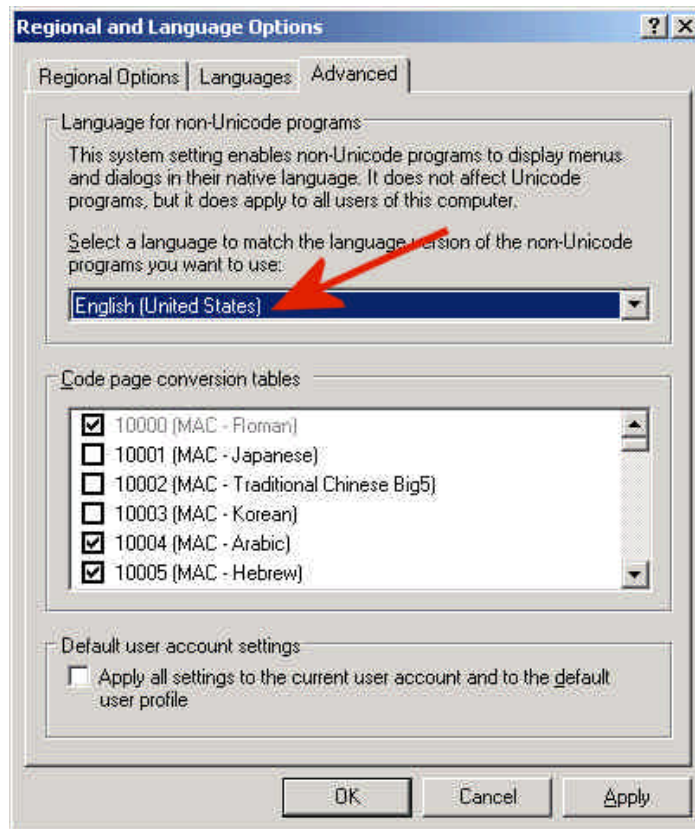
Regional and Language Options

? X

Regional Options | Languages | Advanced

Language for non-Unicode programs

This system setting enables non-Unicode programs to display menus and dialogs in their native language. It does not affect Unicode programs, but it does apply to all users of this computer.

Select a language to match the language version of the non-Unicode programs you want to use:

English (United States)

Code page conversion tables

☑ 10000 (MAC - Roman)
☐ 10001 (MAC - Japanese)
☐ 10002 (MAC - Traditional Chinese Big5)
☐ 10003 (MAC - Korean)
☑ 10004 (MAC - Arabic)
☑ 10005 (MAC - Hebrew)

Default user account settings

☐ Apply all settings to the current user account and to the default user profile

OK | Cancel | Apply